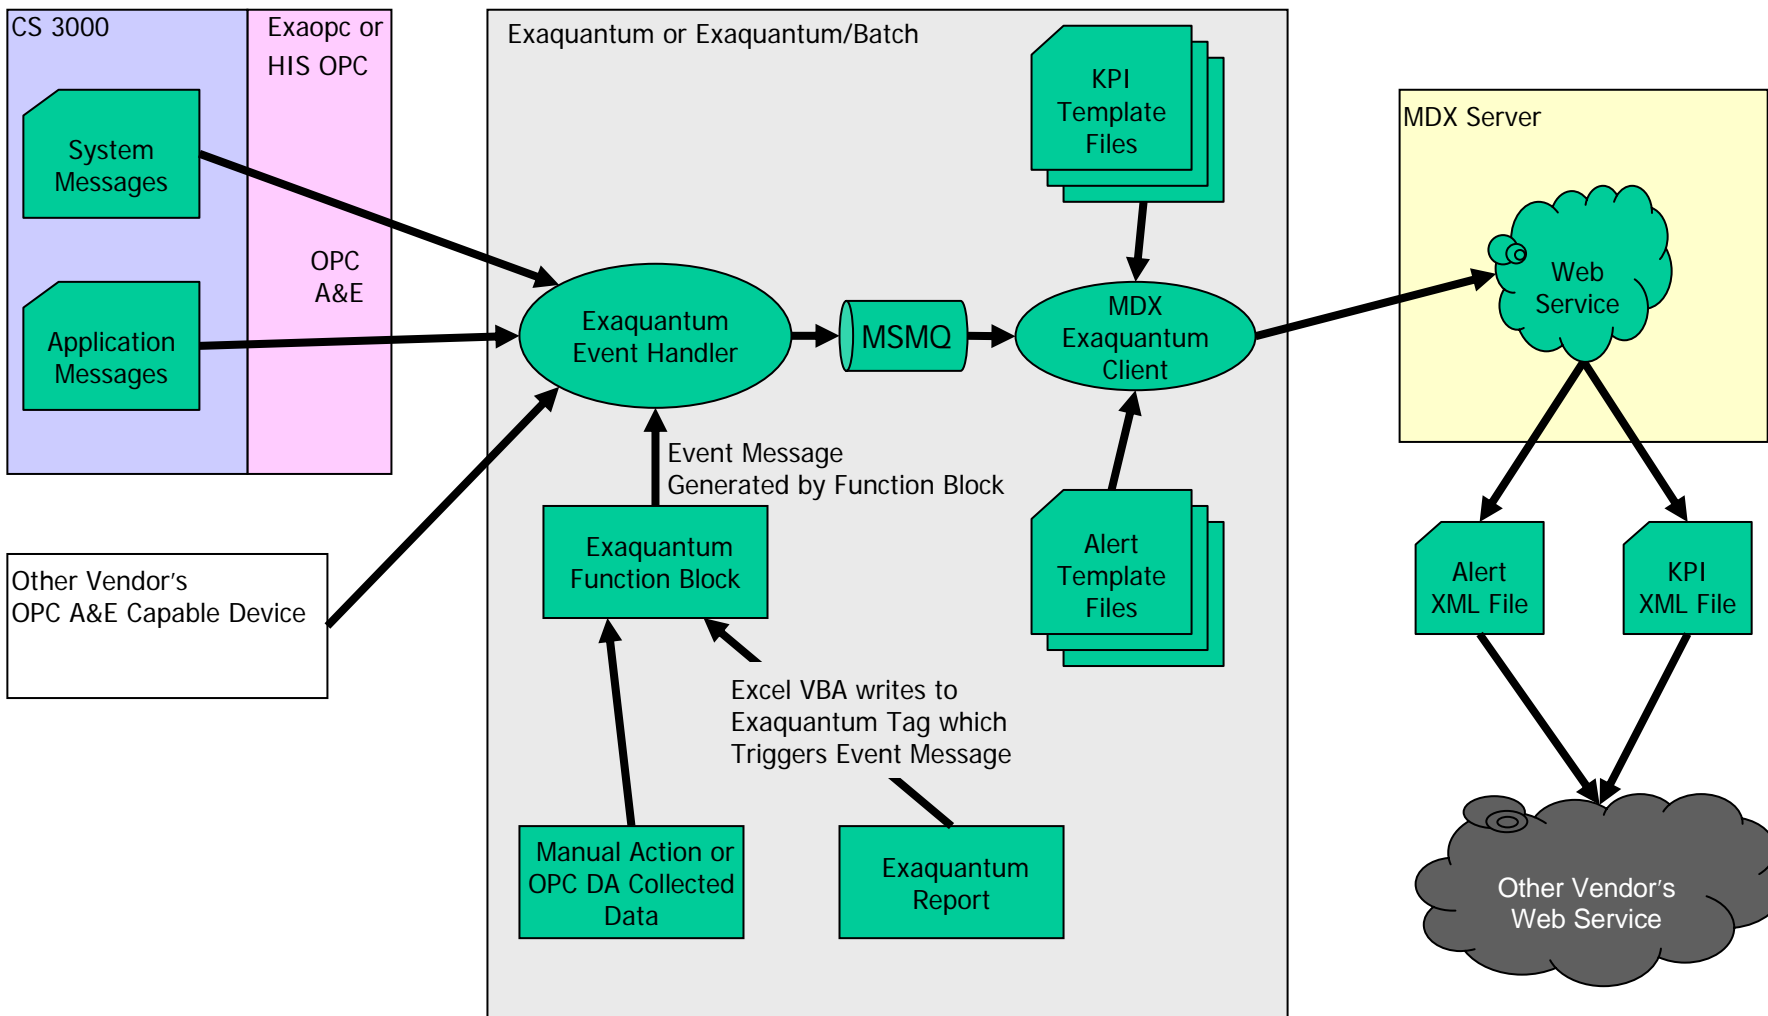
CS 3000

Exaopc or HIS OPC

OPC A&E

System Messages

Application Messages

Other Vendor's OPC A&E Capable Device

Exaquantum or Exaquantum/Batch

KPI Template Files

Exaquantum Event Handler

MSMQ

MDX Exaquantum Client

Event Message Generated by Function Block

Exaquantum Function Block

Alert Template Files

Excel VBA writes to Exaquantum Tag which Triggers Event Message

Manual Action or OPC DA Collected Data

Exaquantum Report

MDX Server

Web Service

Alert XML File

KPI XML File

Other Vendor's Web Service